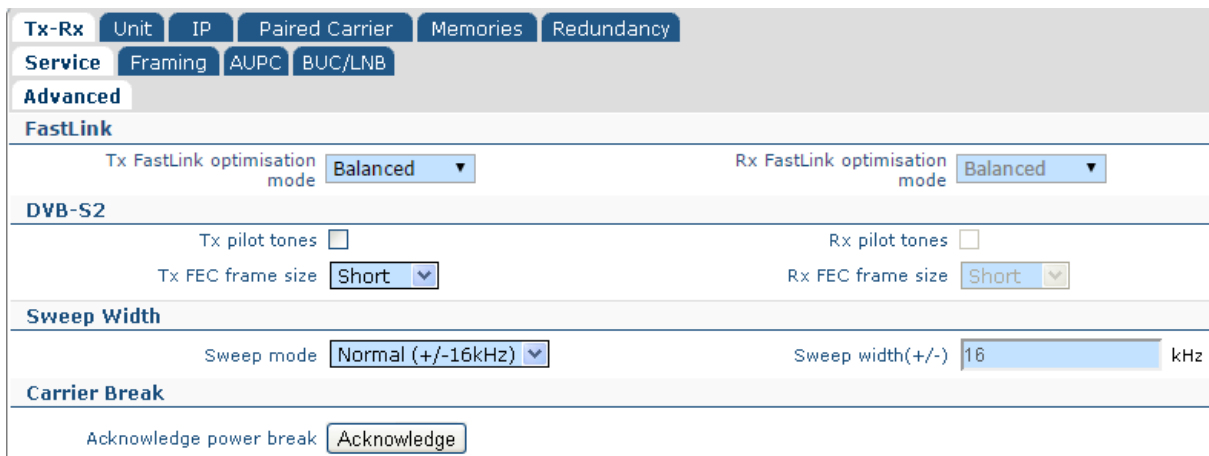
Tx-Rx Unit IP Paired Carrier Memories Redundancy
Service Framing AUPC BUC/LNB
Advanced

FastLink

Tx FastLink optimisation mode Balanced

Rx FastLink optimisation mode Balanced

DVB-S2

Tx pilot tones

Rx pilot tones

Tx FEC frame size Short

Rx FEC frame size Short

Sweep Width

Sweep mode Normal (+/-16kHz)

Sweep width(+/-) 16 kHz

Carrier Break

Acknowledge power break Acknowledge